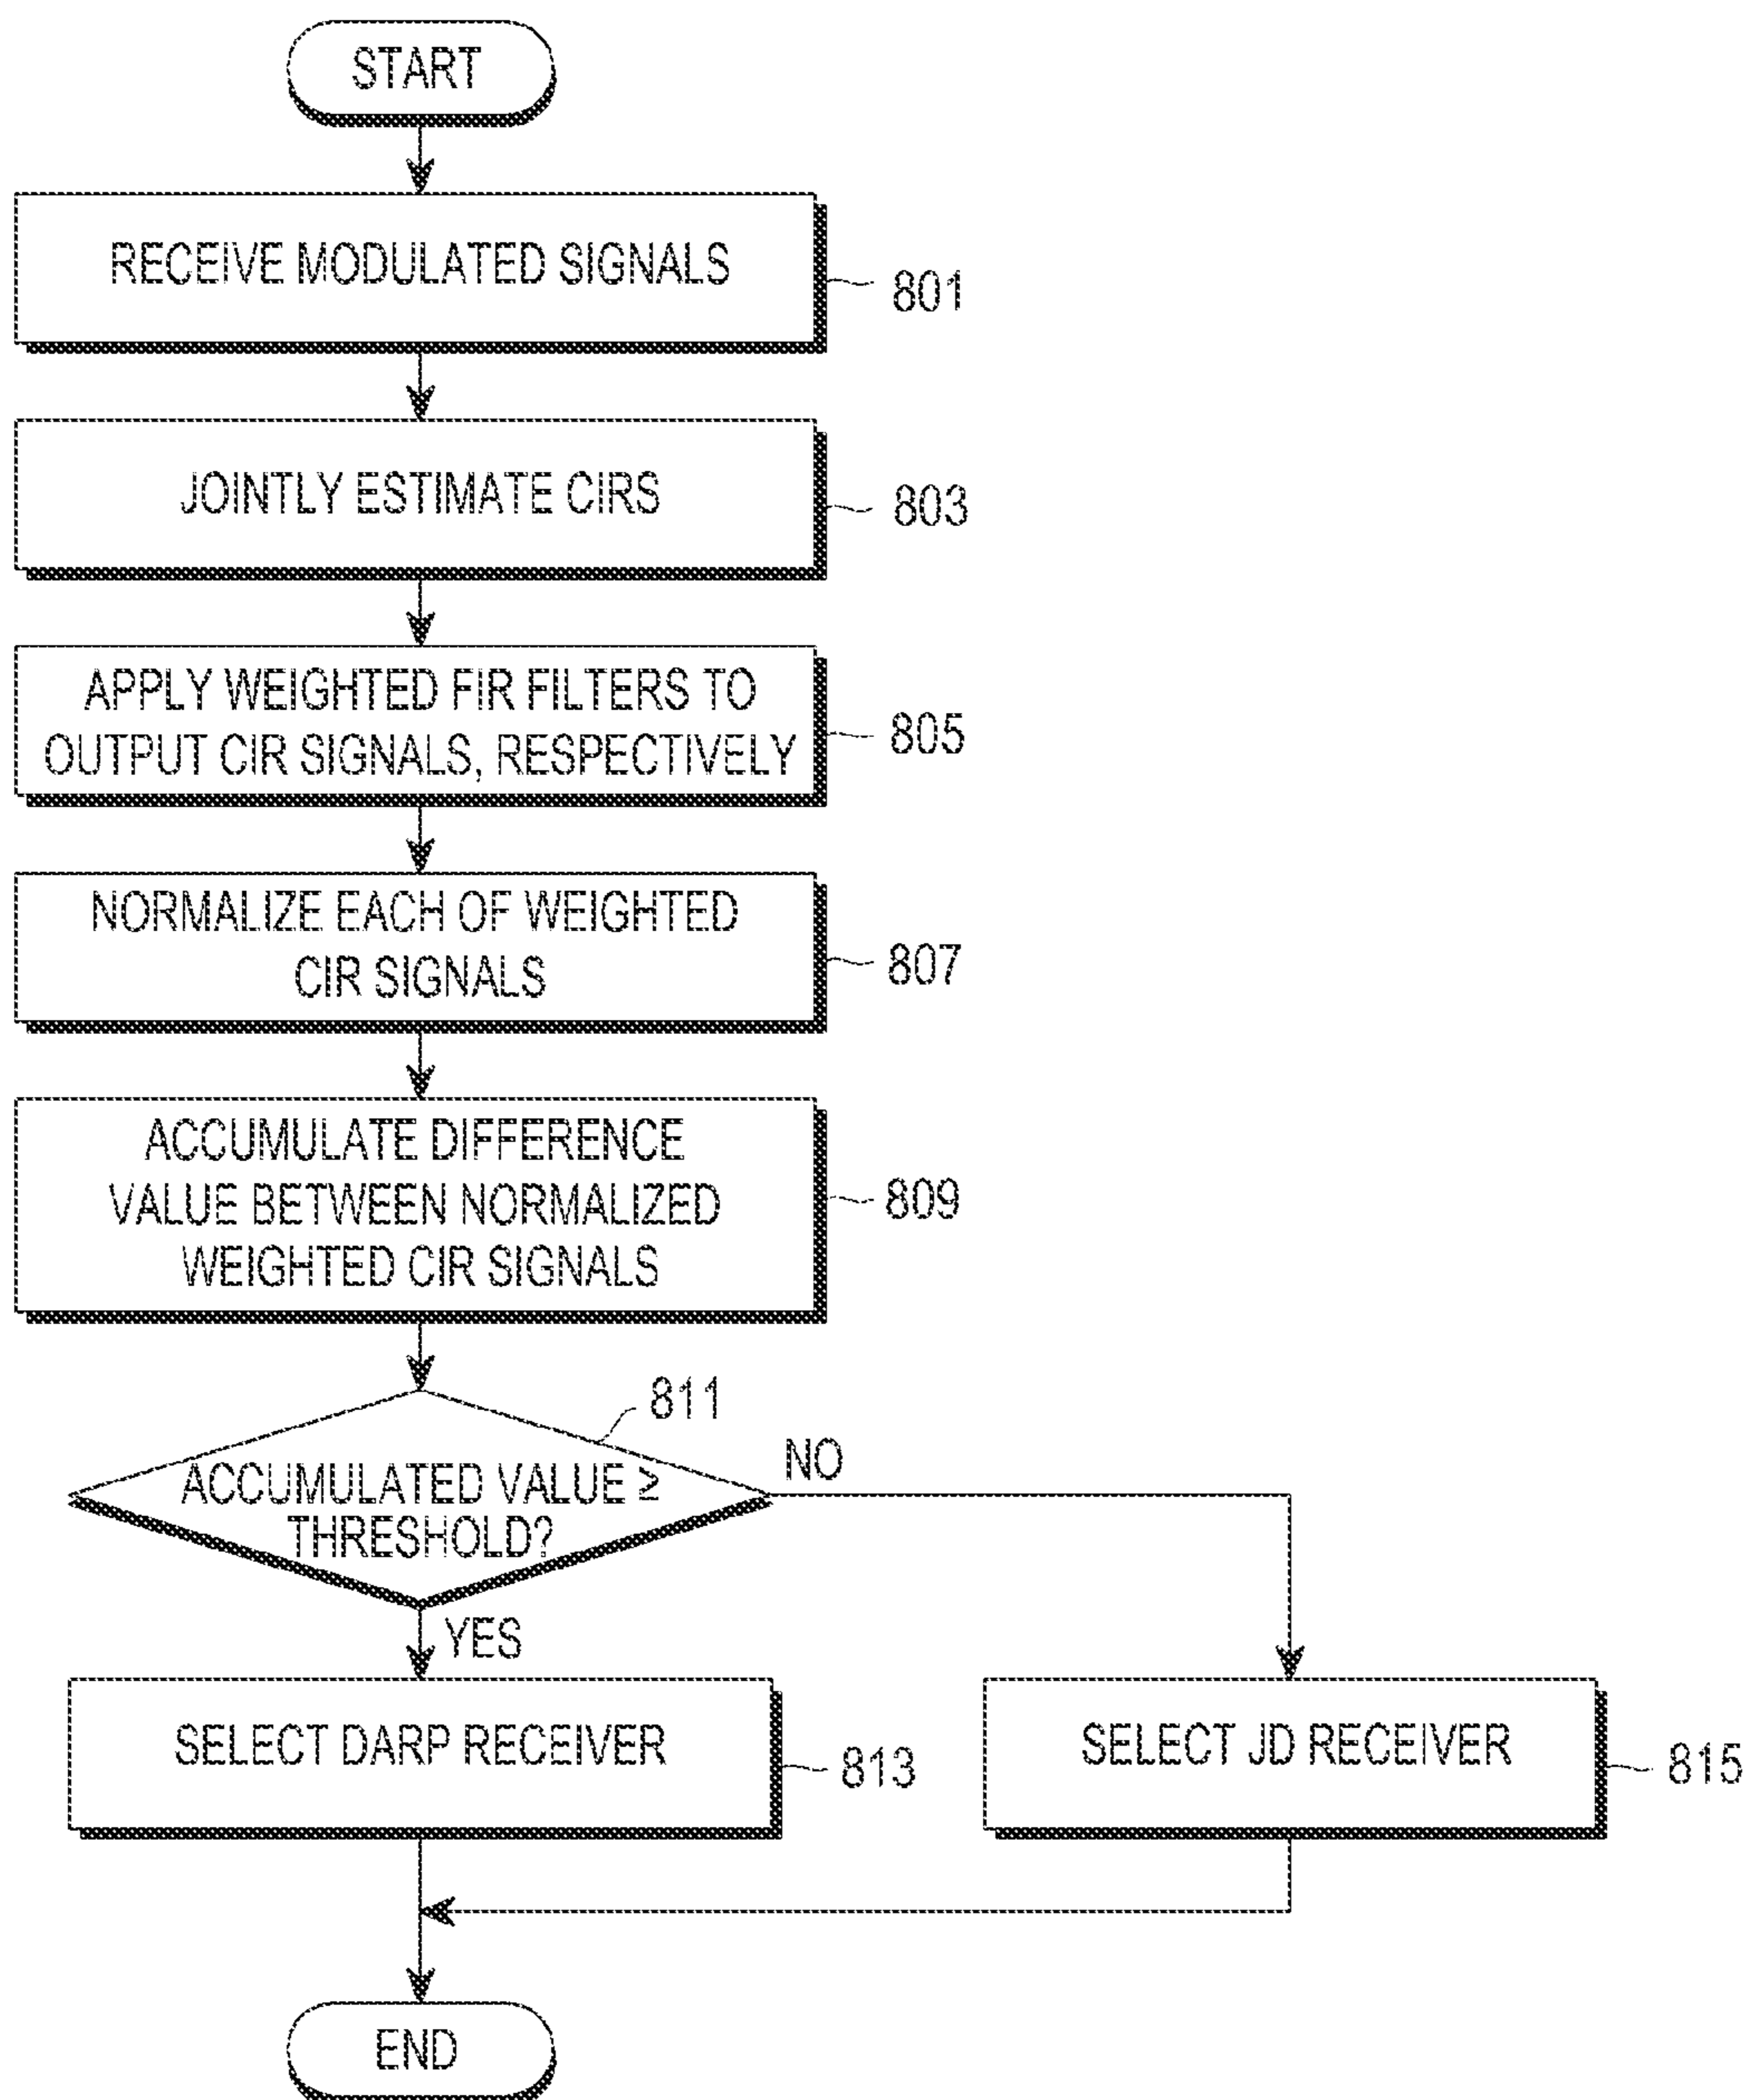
START

RECEIVE MODULATED SIGNALS

801

JOINTLY ESTIMATE CIRS

803

APPLY WEIGHTED FIR FILTERS TO OUTPUT CIR SIGNALS, RESPECTIVELY

805

NORMALIZE EACH OF WEIGHTED CIR SIGNALS

807

ACCUMULATE DIFFERENCE VALUE BETWEEN NORMALIZED WEIGHTED CIR SIGNALS

809

811

ACCUMULATED VALUE $\geq$ THRESHOLD?

NO

YES

SELECT DARP RECEIVER

813

SELECT JD RECEIVER

815

END